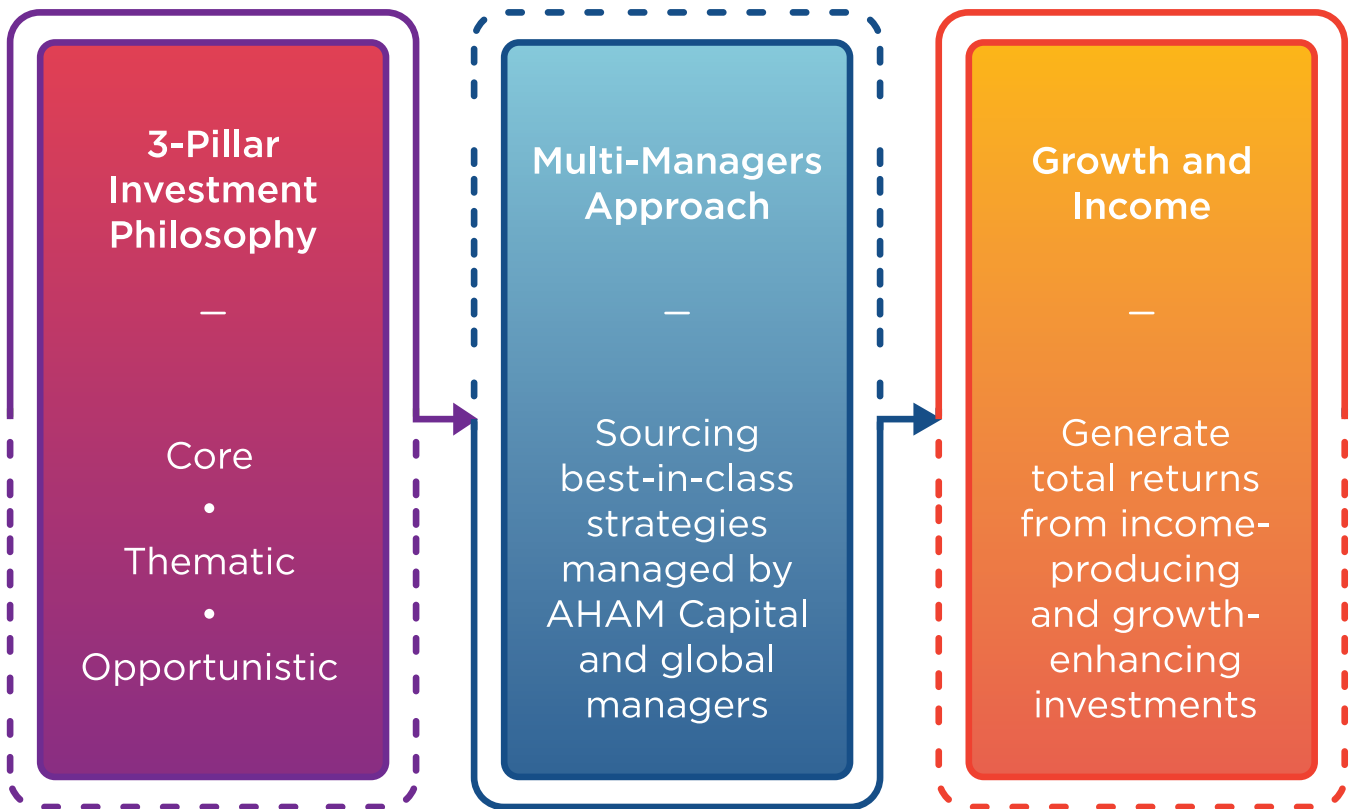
3-Pillar Investment Philosophy

—

Core
•
Thematic
•
Opportunistic

Multi-Managers Approach

—

Sourcing best-in-class strategies managed by AHAM Capital and global managers

Growth and Income

—

Generate total returns from income-producing and growth-enhancing investments